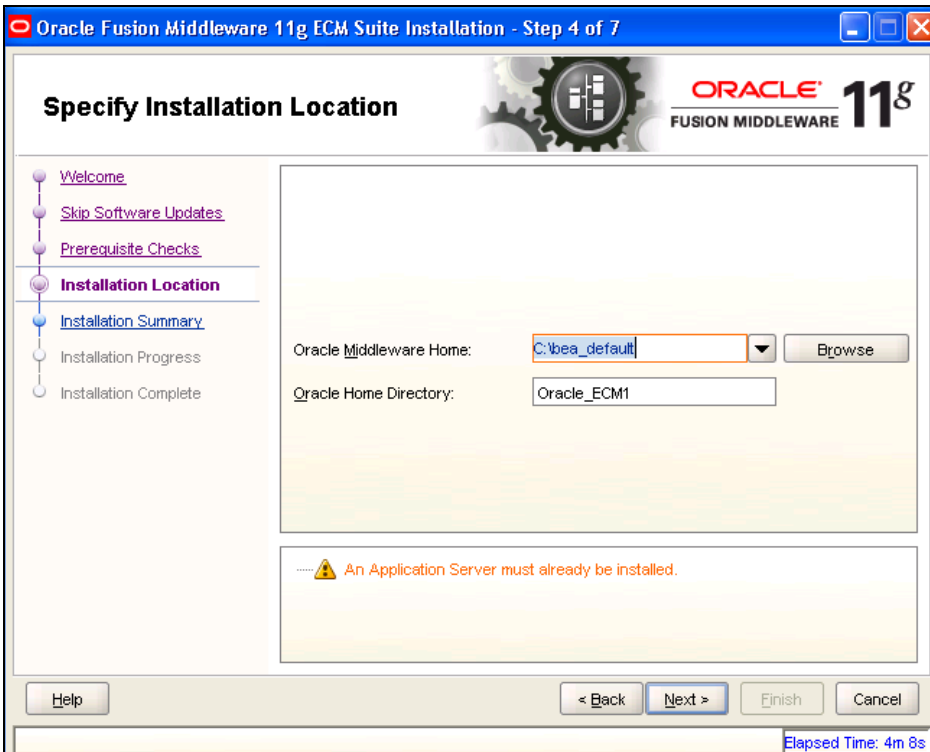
Oracle Fusion Middleware 11g ECM Suite Installation - Step 4 of 7

Specify Installation Location

ORACLE
FUSION MIDDLEWARE 11$^{g}$

Welcome
Skip Software Updates
Prerequisite Checks
Installation Location
Installation Summary
Installation Progress
Installation Complete

Oracle Middleware Home: C:\bea_default Browse

Oracle Home Directory: Oracle_ECM1

An Application Server must already be installed.

Help

< Back Next > Finish Cancel

Elapsed Time: 4m 8s